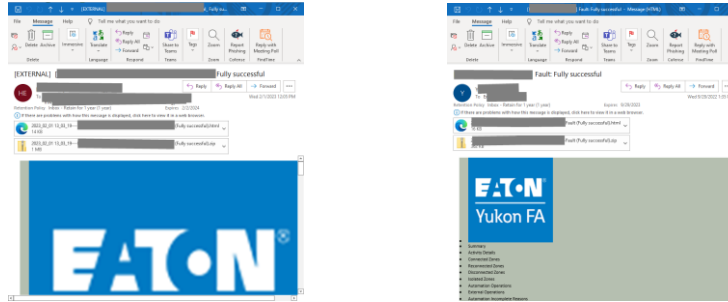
[EXTERNAL] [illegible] Fully successful

File Message Help Tell me what you want to do

Delete Archive Immersive Translate Reply Reply All Forward Share to Teams Tags Zoom Report Phishing Reply with Meeting Poll

Delete Language Respond Teams Zoom Cofense FindTime

[EXTERNAL] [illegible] Fully successful

HE

Reply Reply All Forward

Retention Policy: Inbox - Retain for 1 year (1 year) Expires: 2/2/2024

If there are problems with how this message is displayed, click here to view it in a web browser.

2022_02_01 12_03_19 — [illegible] Fully successful.html 14 KB

2022_02_01 12_03_19 — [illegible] Fully successful.zip 1 MB

EATON

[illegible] Fault Fully successful - Message (HTML)

File Message Help Tell me what you want to do

Delete Archive Immersive Translate Reply Reply All Forward Share to Teams Tags Zoom Report Phishing Reply with Meeting Poll

Delete Language Respond Teams Zoom Cofense FindTime

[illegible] Fault: Fully successful

Y

Reply Reply All Forward

Retention Policy: Inbox - Retain for 1 year (1 year) Expires: 9/28/2023

If there are problems with how this message is displayed, click here to view it in a web browser.

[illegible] Fault (Fully successful).html

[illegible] Fault (Fully successful).zip

EATON

Yukon FA

Summary
Activity Details
Connected Zones
Reconnected Zones
Disconnected Zones
Isolated Zones
Automation Operations
Switch Operations
Automation Incomplete Reasons